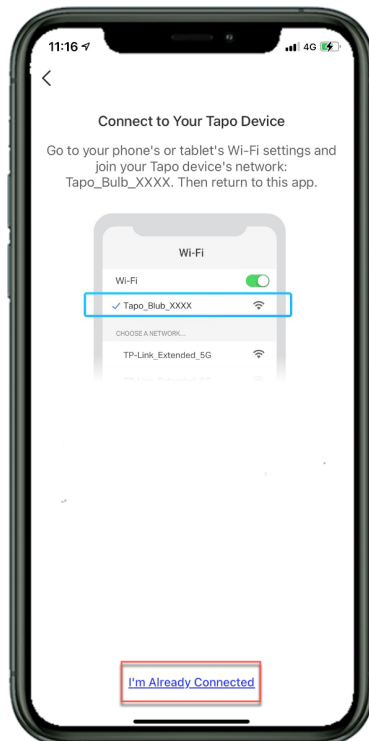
11:16 4G

<

Connect to Your Tapo Device

Go to your phone's or tablet's Wi-Fi settings and join your Tapo device's network: Tapo_Bulb_XXXX. Then return to this app.

Wi-Fi

Wi-Fi

✓ Tapo_Blub_XXXX

CHOOSE A NETWORK...

TP-Link_Extended_5G

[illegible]

I'm Already Connected